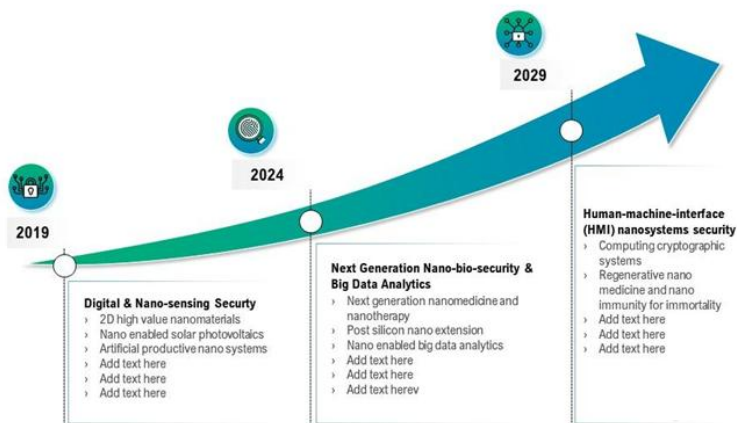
2019

2024

2029

Digital & Nano-sensing Securty
› 2D high value nanomaterials
› Nano enabled solar photovoltaics
› Artificial productive nano systems
› Add text here
› Add text here
› Add text here

Next Generation Nano-bio-security & Big Data Analytics
› Next generation nanomedicine and nanotherapy
› Post silicon nano extension
› Nano enabled big data analytics
› Add text here
› Add text here
› Add text herev

Human-machine-interface (HMI) nanosystems security
› Computing cryptographic systems
› Regenerative nano medicine and nano immunity for immortality
› Add text here
› Add text here
› Add text here